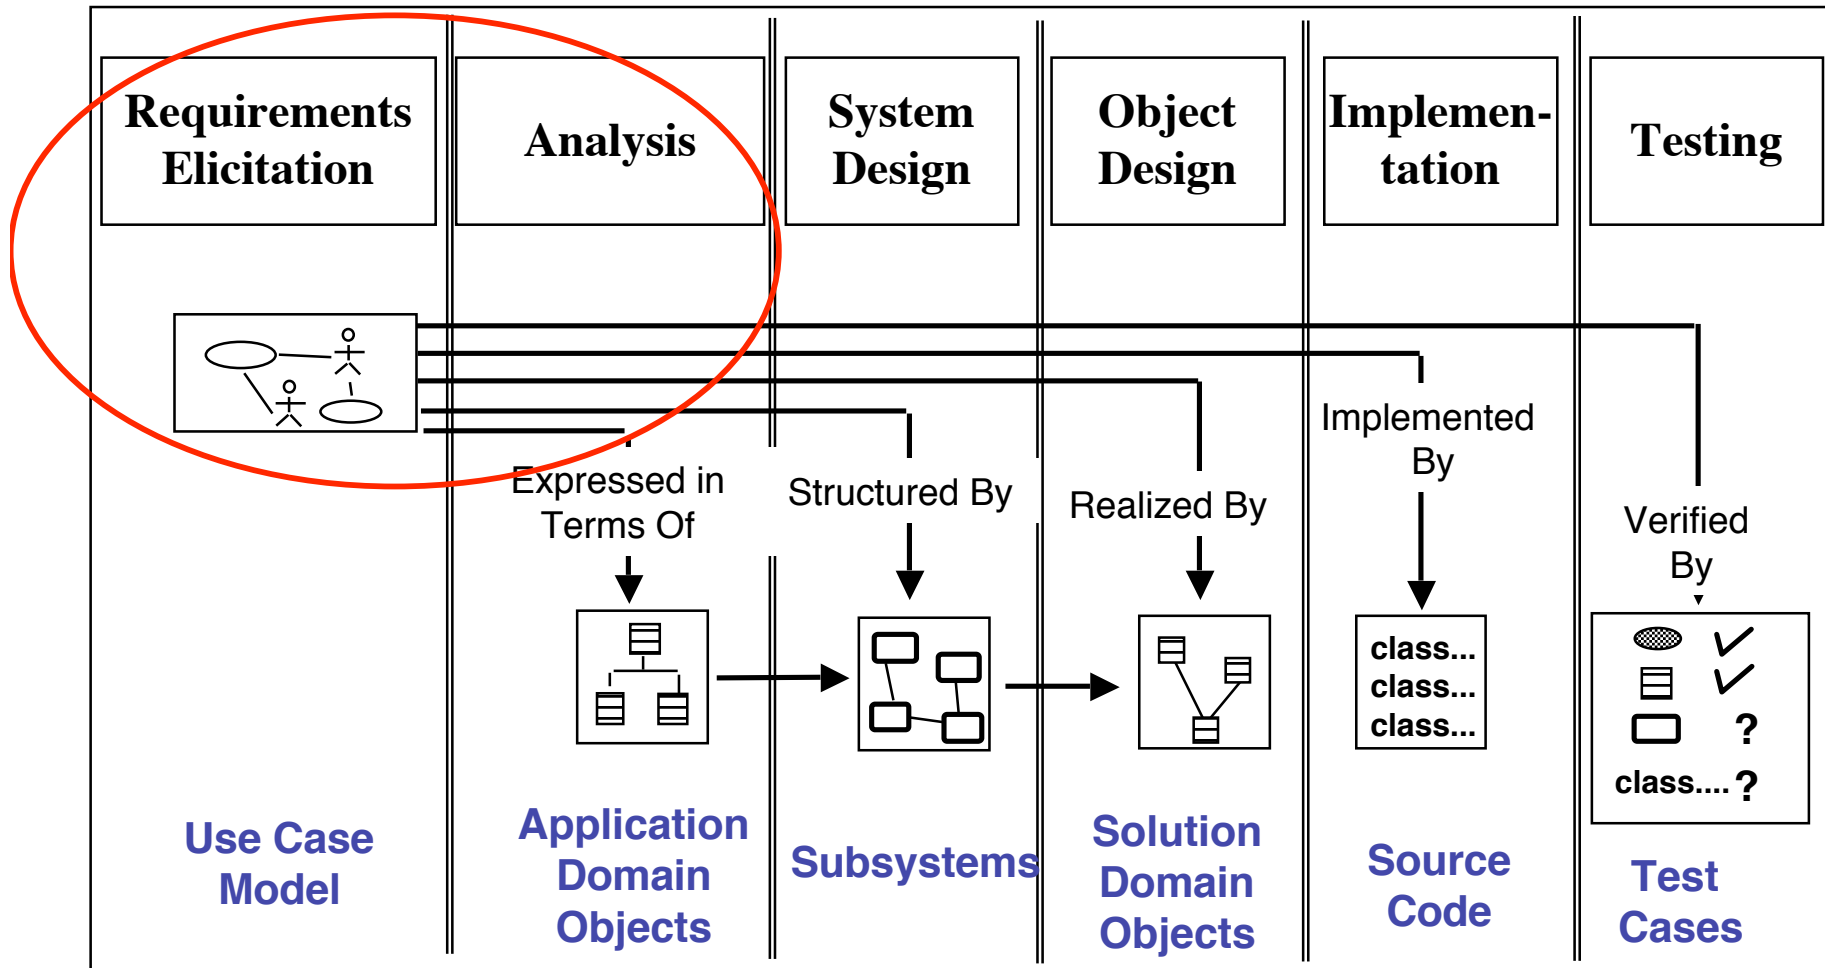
Requirements Elicitation

Analysis

System Design

Object Design

Implementation

Testing

Expressed in Terms Of

Structured By

Realized By

Implemented By

Verified By

class...
class...
class...

class....?

?

Use Case Model

Application Domain Objects

Subsystems

Solution Domain Objects

Source Code

Test Cases